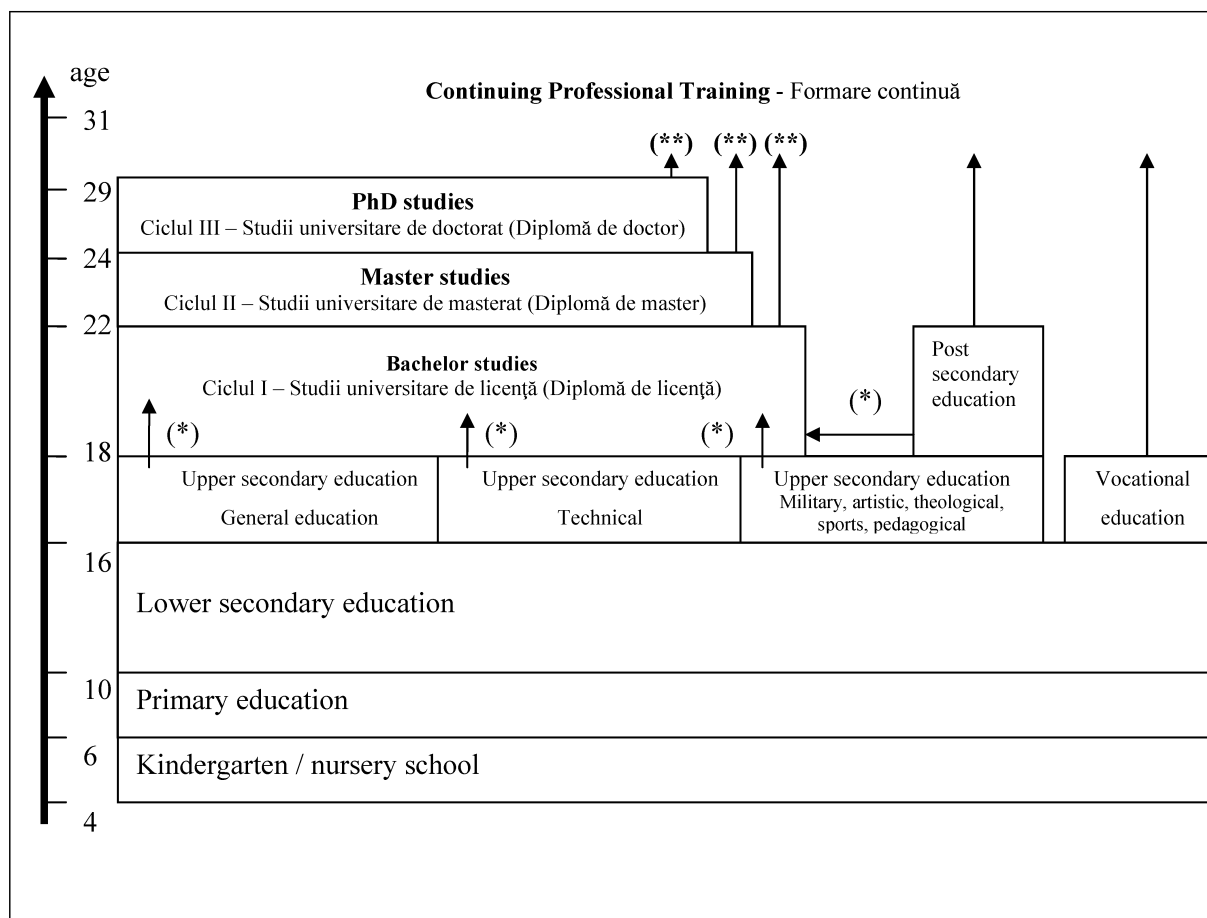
age

Continuing Professional Training - Formare continuă

31

(**) (**) (**)

29

**PhD studies**
Ciclul III – Studii universitare de doctorat (Diplomă de doctor)

24

**Master studies**
Ciclul II – Studii universitare de masterat (Diplomă de master)

22

**Bachelor studies**
Ciclul I – Studii universitare de licenţă (Diplomă de licenţă)

Post secondary education

(*)

(*) (*) (*)

18

Upper secondary education
General education

Upper secondary education
Technical

Upper secondary education
Military, artistic, theological, sports, pedagogical

Vocational education

16

Lower secondary education

10

Primary education

6

Kindergarten / nursery school

4